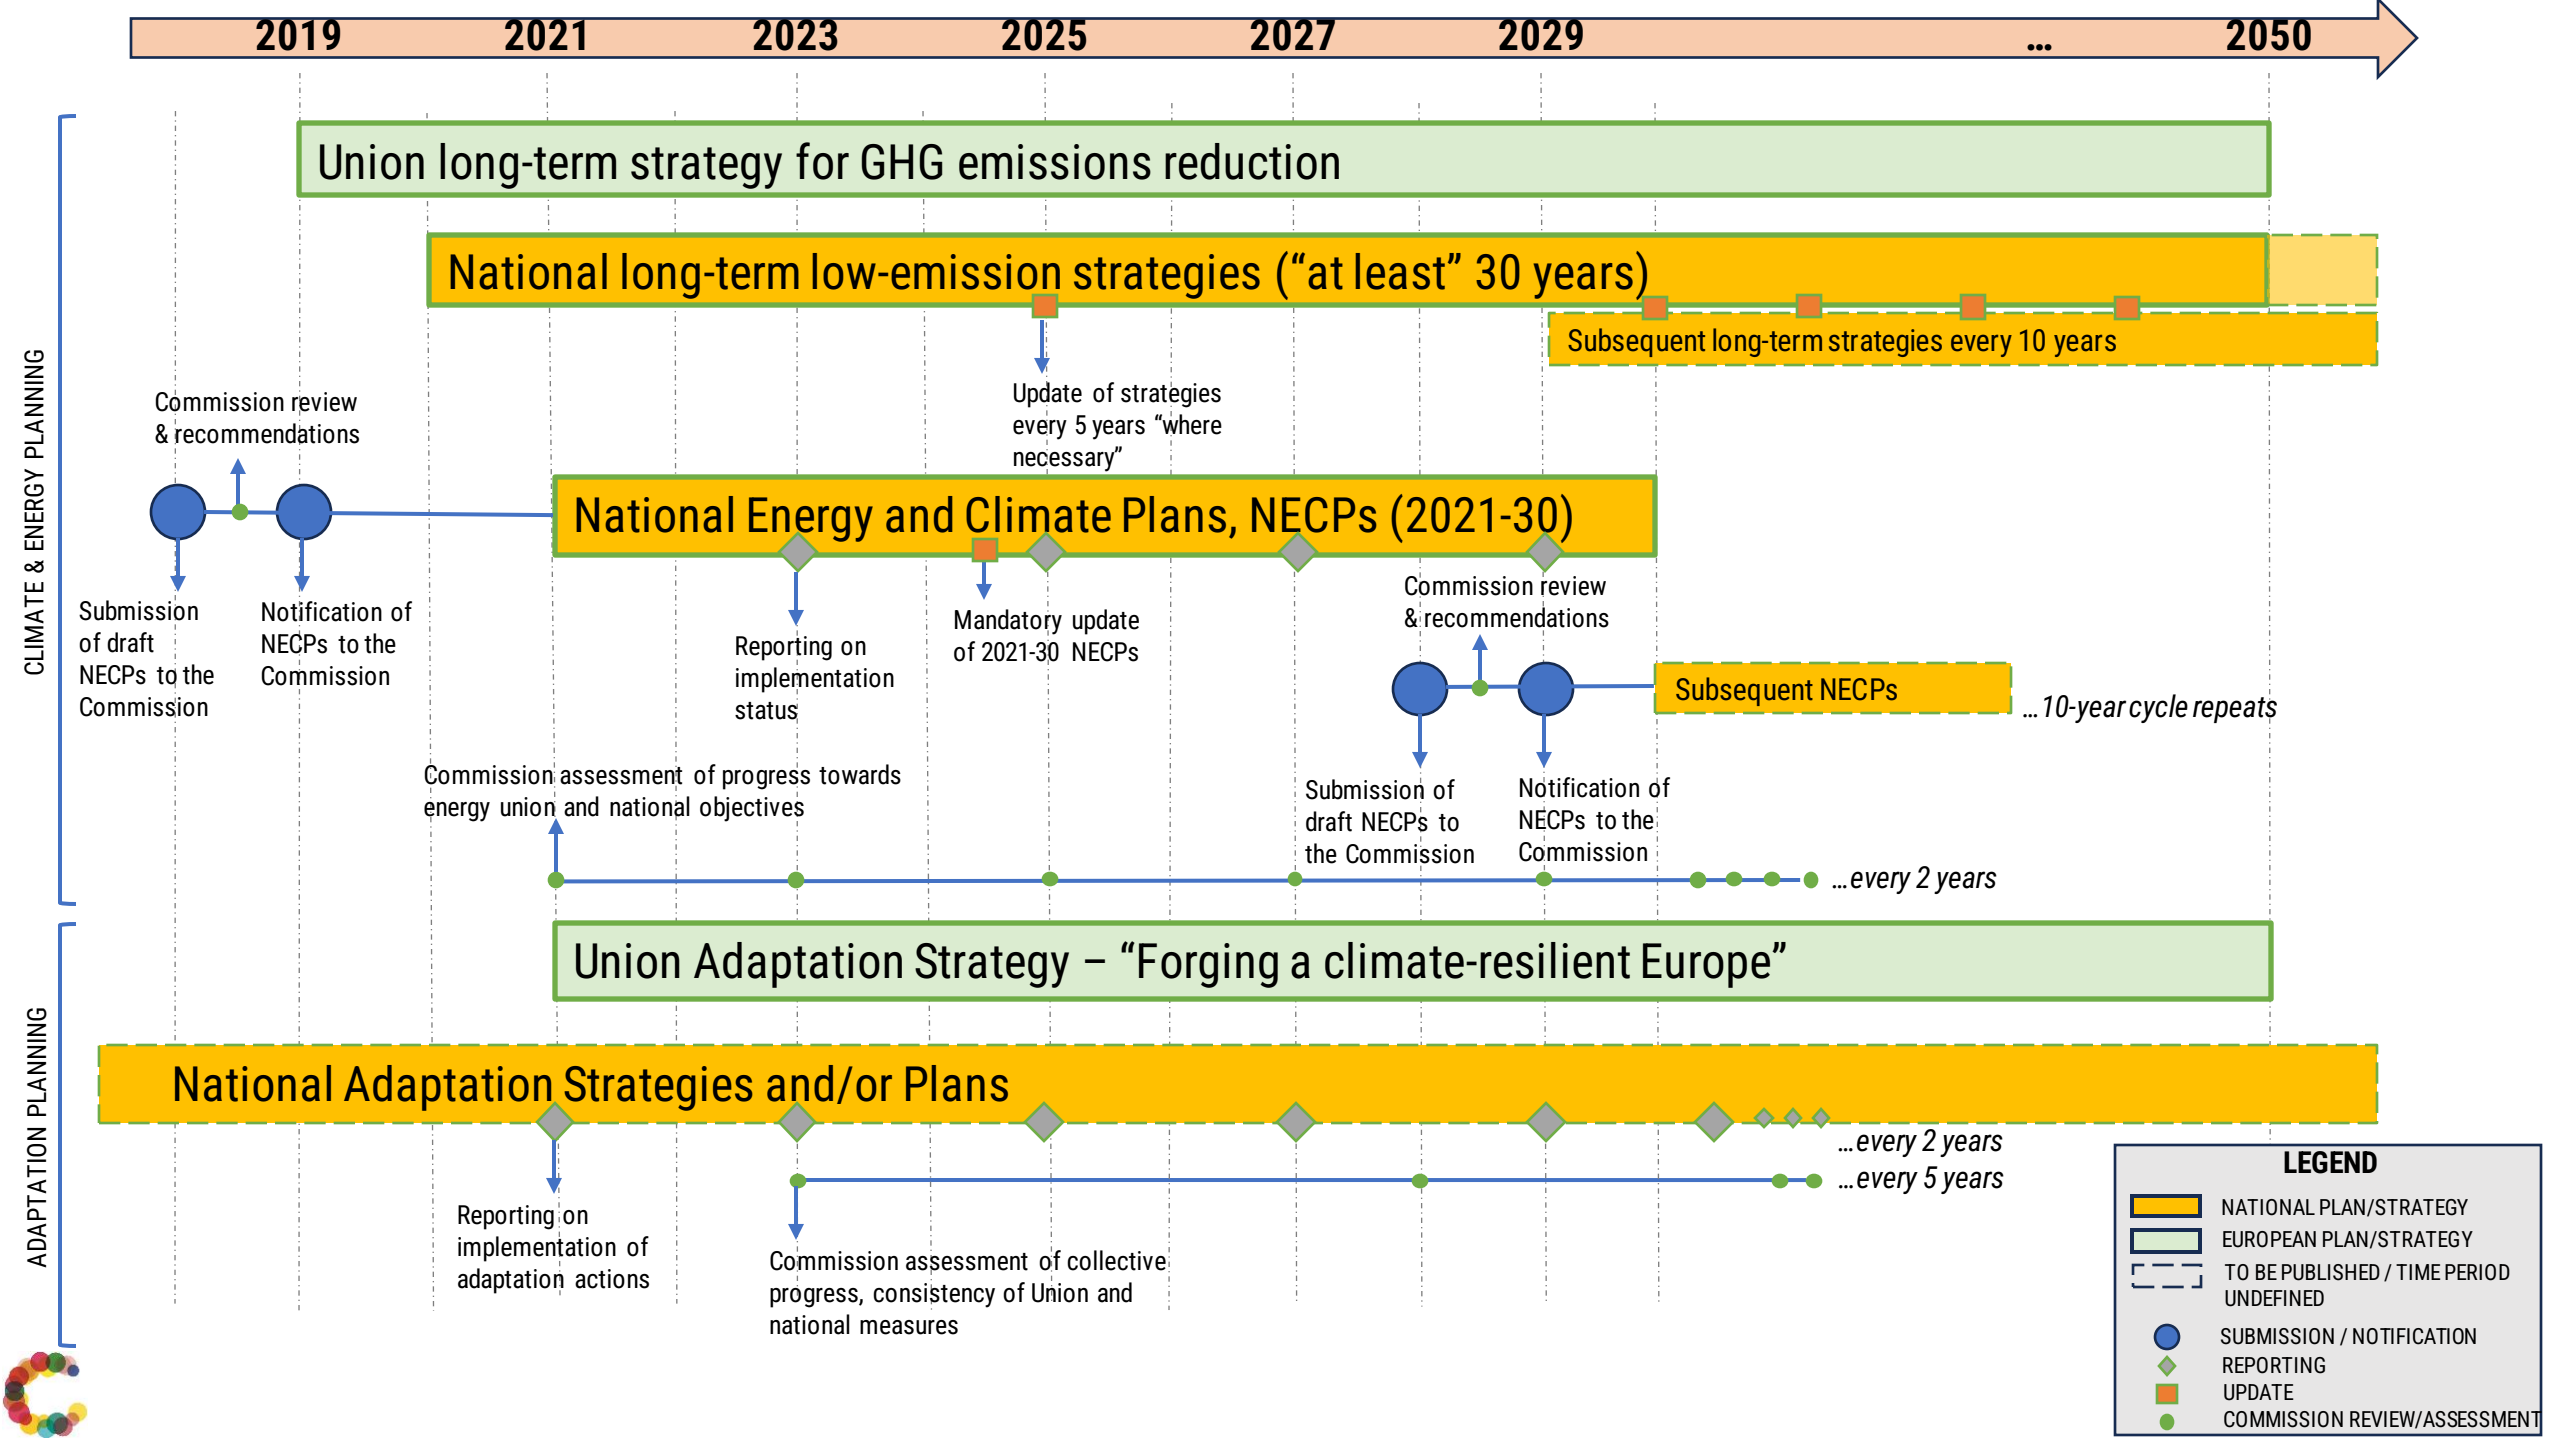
2019 2021 2023 2025 2027 2029 ... 2050

CLIMATE & ENERGY PLANNING

Union long-term strategy for GHG emissions reduction

National long-term low-emission strategies (“at least” 30 years)

Subsequent long-term strategies every 10 years

Update of strategies every 5 years “where necessary”

Commission review & recommendations

National Energy and Climate Plans, NECPs (2021-30)

Submission of draft NECPs to the Commission

Notification of NECPs to the Commission

Reporting on implementation status

Mandatory update of 2021-30 NECPs

Commission review & recommendations

Subsequent NECPs

...10-year cycle repeats

Commission assessment of progress towards energy union and national objectives

Submission of draft NECPs to the Commission

Notification of NECPs to the Commission

...every 2 years

ADAPTATION PLANNING

Union Adaptation Strategy – “Forging a climate-resilient Europe”

National Adaptation Strategies and/or Plans

...every 2 years

...every 5 years

Reporting on implementation of adaptation actions

Commission assessment of collective progress, consistency of Union and national measures

LEGEND
NATIONAL PLAN/STRATEGY
EUROPEAN PLAN/STRATEGY
TO BE PUBLISHED / TIME PERIOD UNDEFINED
SUBMISSION / NOTIFICATION
REPORTING
UPDATE
COMMISSION REVIEW/ASSESSMENT